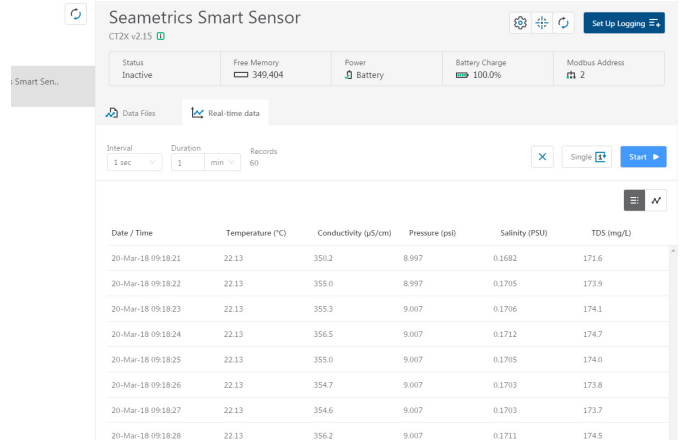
s Smart Sen..

Seametrics Smart Sensor
CT2X v2.15

Set Up Logging

| Status | Free Memory | Power | Battery Charge | Modbus Address |
|---|---|---|---|---|
| Inactive | 349,404 | Battery | 100.0% | 2 |

Data Files
Real-time data

Interval
1 sec
Duration
1 min
Records
60

Single
Start

| Date / Time | Temperature (°C) | Conductivity (µS/cm) | Pressure (psi) | Salinity (PSU) | TDS (mg/L) |
|---|---|---|---|---|---|
| 20-Mar-18 09:18:21 | 22.13 | 350.2 | 8.997 | 0.1682 | 171.6 |
| 20-Mar-18 09:18:22 | 22.13 | 355.0 | 8.997 | 0.1705 | 173.9 |
| 20-Mar-18 09:18:23 | 22.13 | 355.3 | 9.007 | 0.1706 | 174.1 |
| 20-Mar-18 09:18:24 | 22.13 | 356.5 | 9.007 | 0.1712 | 174.7 |
| 20-Mar-18 09:18:25 | 22.13 | 355.0 | 9.007 | 0.1705 | 174.0 |
| 20-Mar-18 09:18:26 | 22.13 | 354.7 | 9.007 | 0.1703 | 173.8 |
| 20-Mar-18 09:18:27 | 22.13 | 354.6 | 9.007 | 0.1703 | 173.7 |
| 20-Mar-18 09:18:28 | 22.13 | 356.2 | 9.007 | 0.1711 | 174.5 |